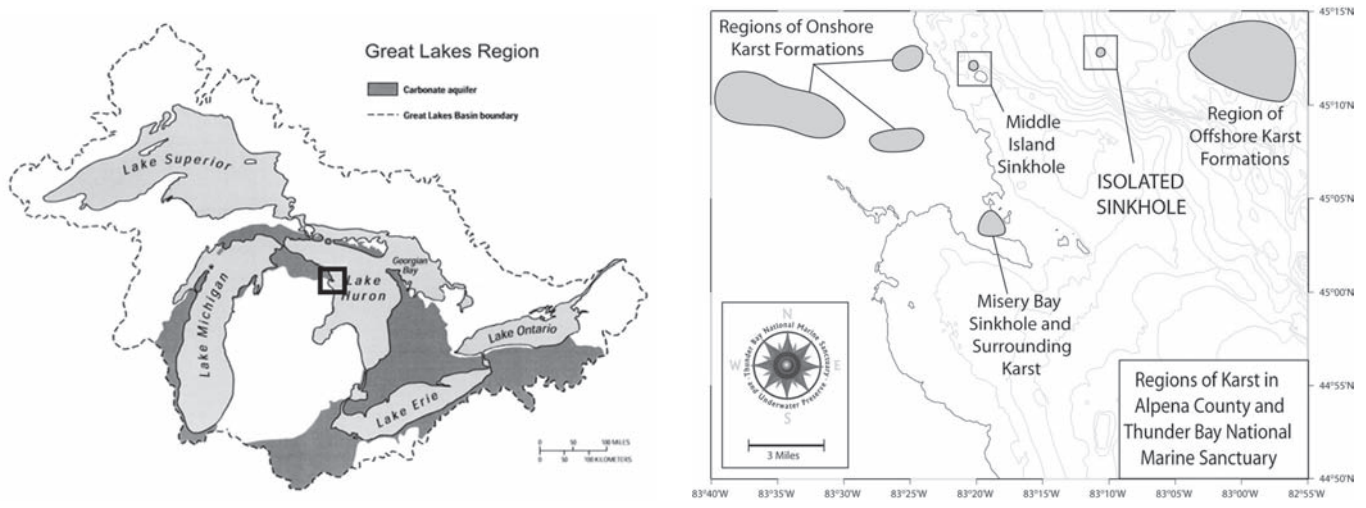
Great Lakes Region

Carbonate aquifer

Great Lakes Basin boundary

Lake Superior

Lake Michigan

Lake Huron

Georgian Bay

Lake Ontario

Lake Erie

0 50 100 MILES
0 50 100 KILOMETERS

Regions of Onshore Karst Formations

Middle Island Sinkhole

ISOLATED SINKHOLE

Region of Offshore Karst Formations

Misery Bay Sinkhole and Surrounding Karst

N
W
E
S
Thunder Bay National Marine Sanctuary and Underwater Preserve

3 Miles

Regions of Karst in Alpena County and Thunder Bay National Marine Sanctuary

45°15'N
45°10'N
45°05'N
45°00'N
44°55'N
44°50'N

83°40'W 83°35'W 83°30'W 83°25'W 83°20'W 83°15'W 83°10'W 83°05'W 83°00'W 82°55'W